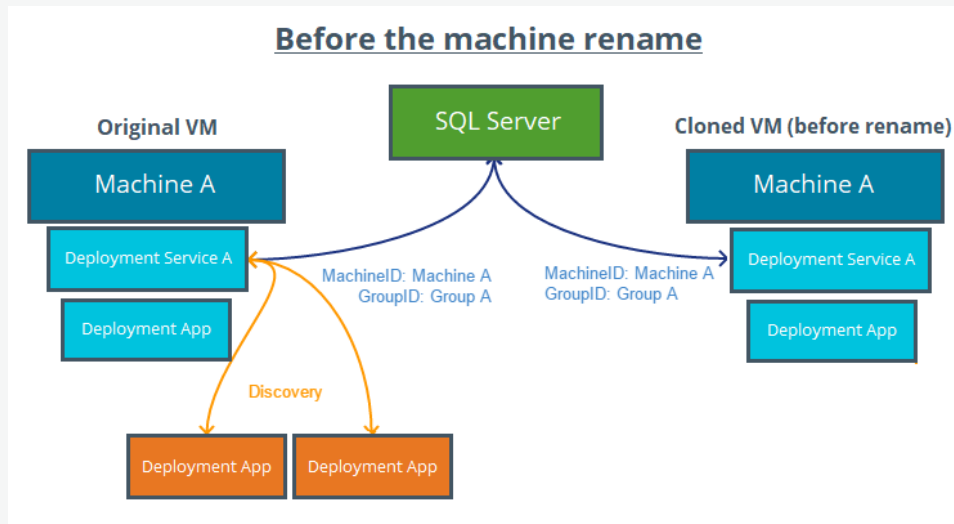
Before the machine rename

Original VM

Machine A

Deployment Service A

Deployment App

SQL Server

MachineID: Machine A
GroupID: Group A

MachineID: Machine A
GroupID: Group A

Cloned VM (before rename)

Machine A

Deployment Service A

Deployment App

Discovery

Deployment App

Deployment App